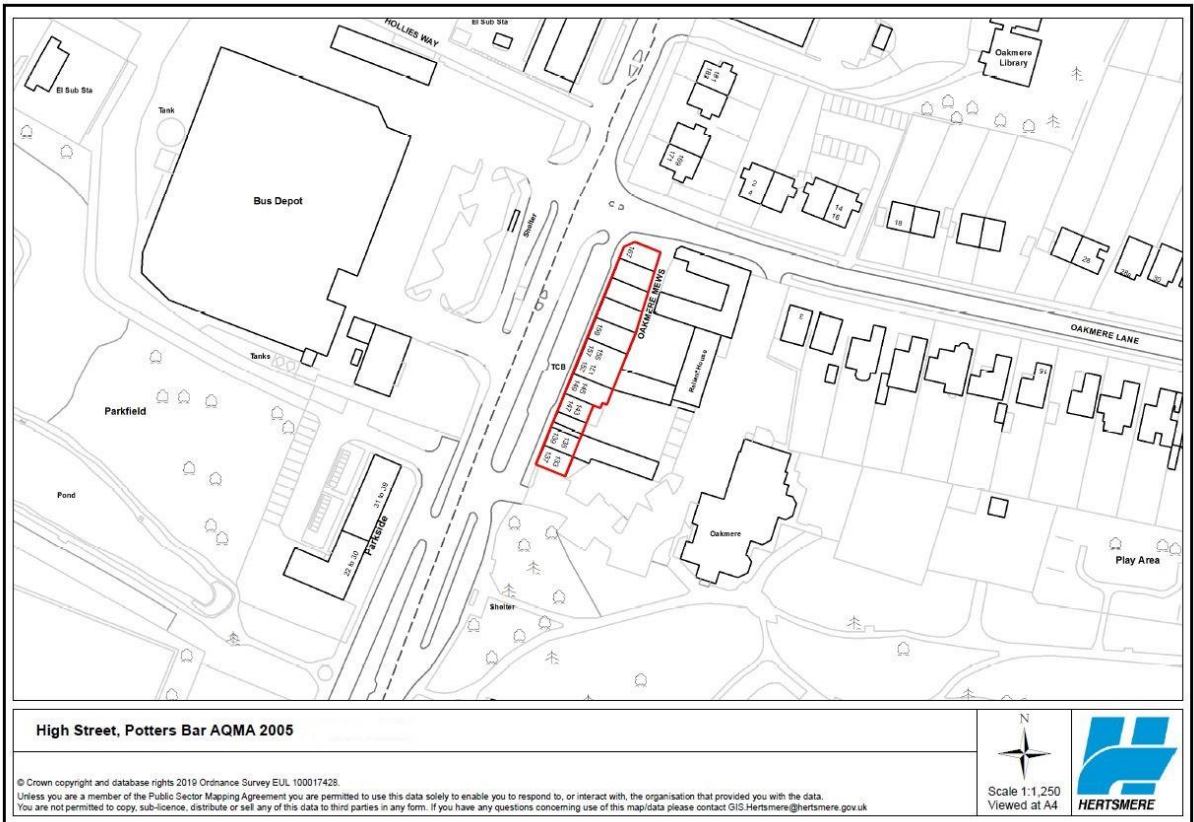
HOLLIES WAY
El Sub Sta
El Sub Sta
Oakmere Library
Tank
Bus Depot
Shelter
OAKMERE MEWS
OAKMERE LANE
Tanks
TCB
Parkfield
Pond
Parkside
31 to 38
22 to 30
Oakmere
Shelter
Play Area
18
28
14
16
157
155
153
151
149
147
145
143
141
139
137
135
133

High Street, Potters Bar AQMA 2005

© Crown copyright and database rights 2019 Ordnance Survey EUL 100017428.
Unless you are a member of the Public Sector Mapping Agreement you are permitted to use this data solely to enable you to respond to, or interact with, the organisation that provided you with the data.
You are not permitted to copy, sub-licence, distribute or sell any of this data to third parties in any form. If you have any questions concerning use of this map/data please contact GIS.Hertsmere@hertsmere.gov.uk

N
Scale 1:1,250
Viewed at A4
HERTSMERE